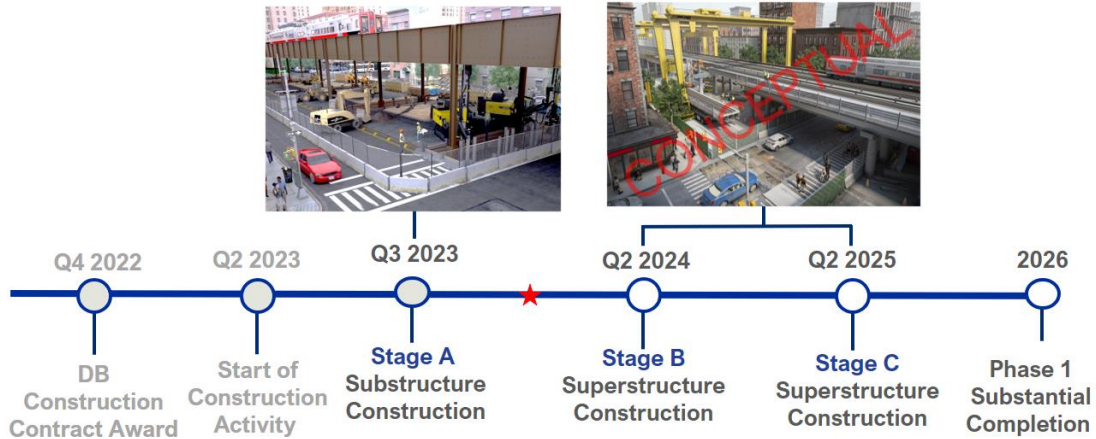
CONCEPTUAL

Q4 2022
DB Construction Contract Award

Q2 2023
Start of Construction Activity

Q3 2023
Stage A Substructure Construction

Q2 2024
Stage B Superstructure Construction

Q2 2025
Stage C Superstructure Construction

2026
Phase 1 Substantial Completion